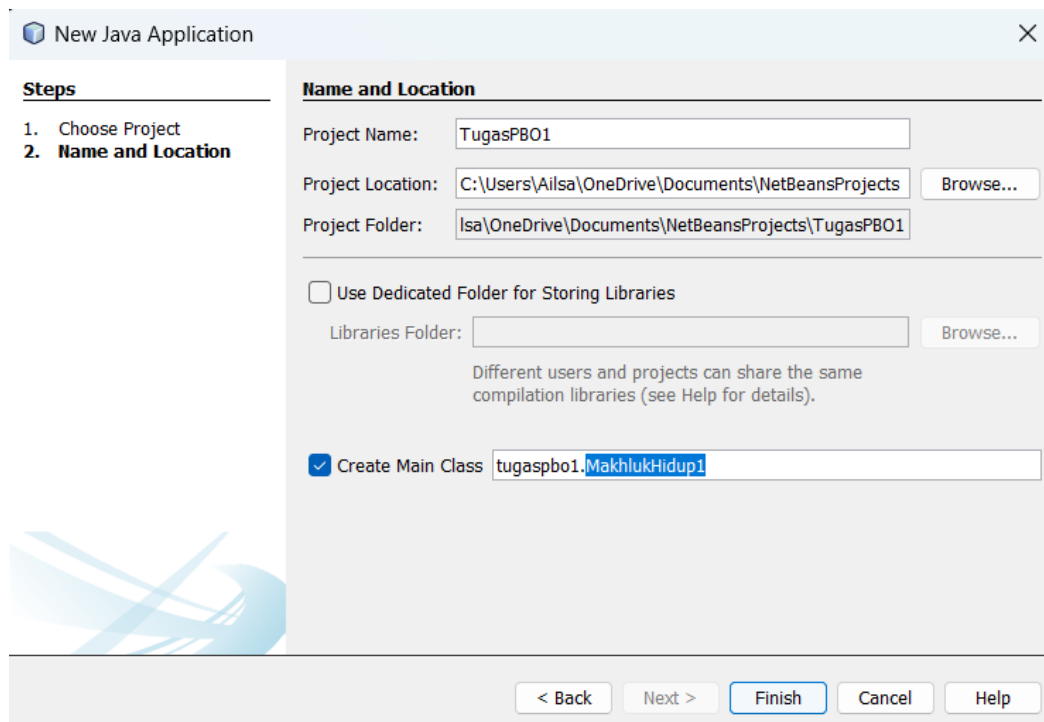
New Java Application

Steps

1. Choose Project
2. Name and Location

Name and Location

Project Name: TugasPBO1

Project Location: C:\Users\Ailsa\OneDrive\Documents\NetBeansProjects Browse...

Project Folder: lsa\OneDrive\Documents\NetBeansProjects\TugasPBO1

Use Dedicated Folder for Storing Libraries

Libraries Folder: Browse...

Different users and projects can share the same compilation libraries (see Help for details).

Create Main Class tugaspbo1.MakhlukHidup1

< Back Next > Finish Cancel Help